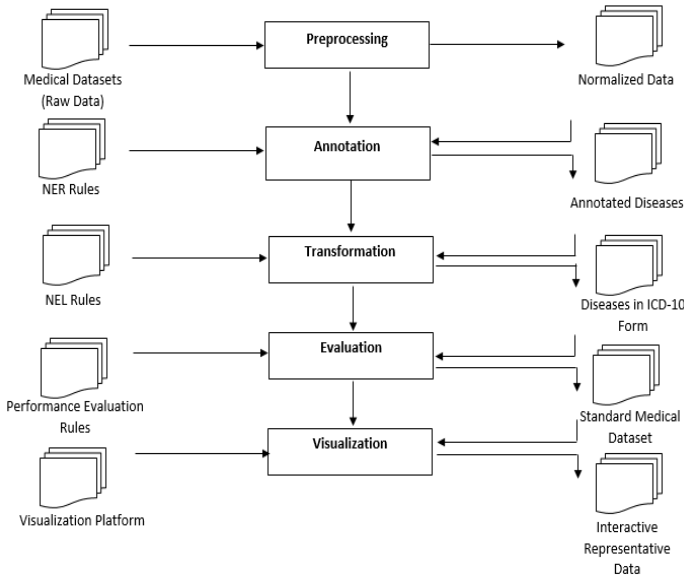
Medical Datasets (Raw Data)

Preprocessing

Normalized Data

NER Rules

Annotation

Annotated Diseases

NEL Rules

Transformation

Diseases in ICD-10 Form

Performance Evaluation Rules

Evaluation

Standard Medical Dataset

Visualization Platform

Visualization

Interactive Representative Data